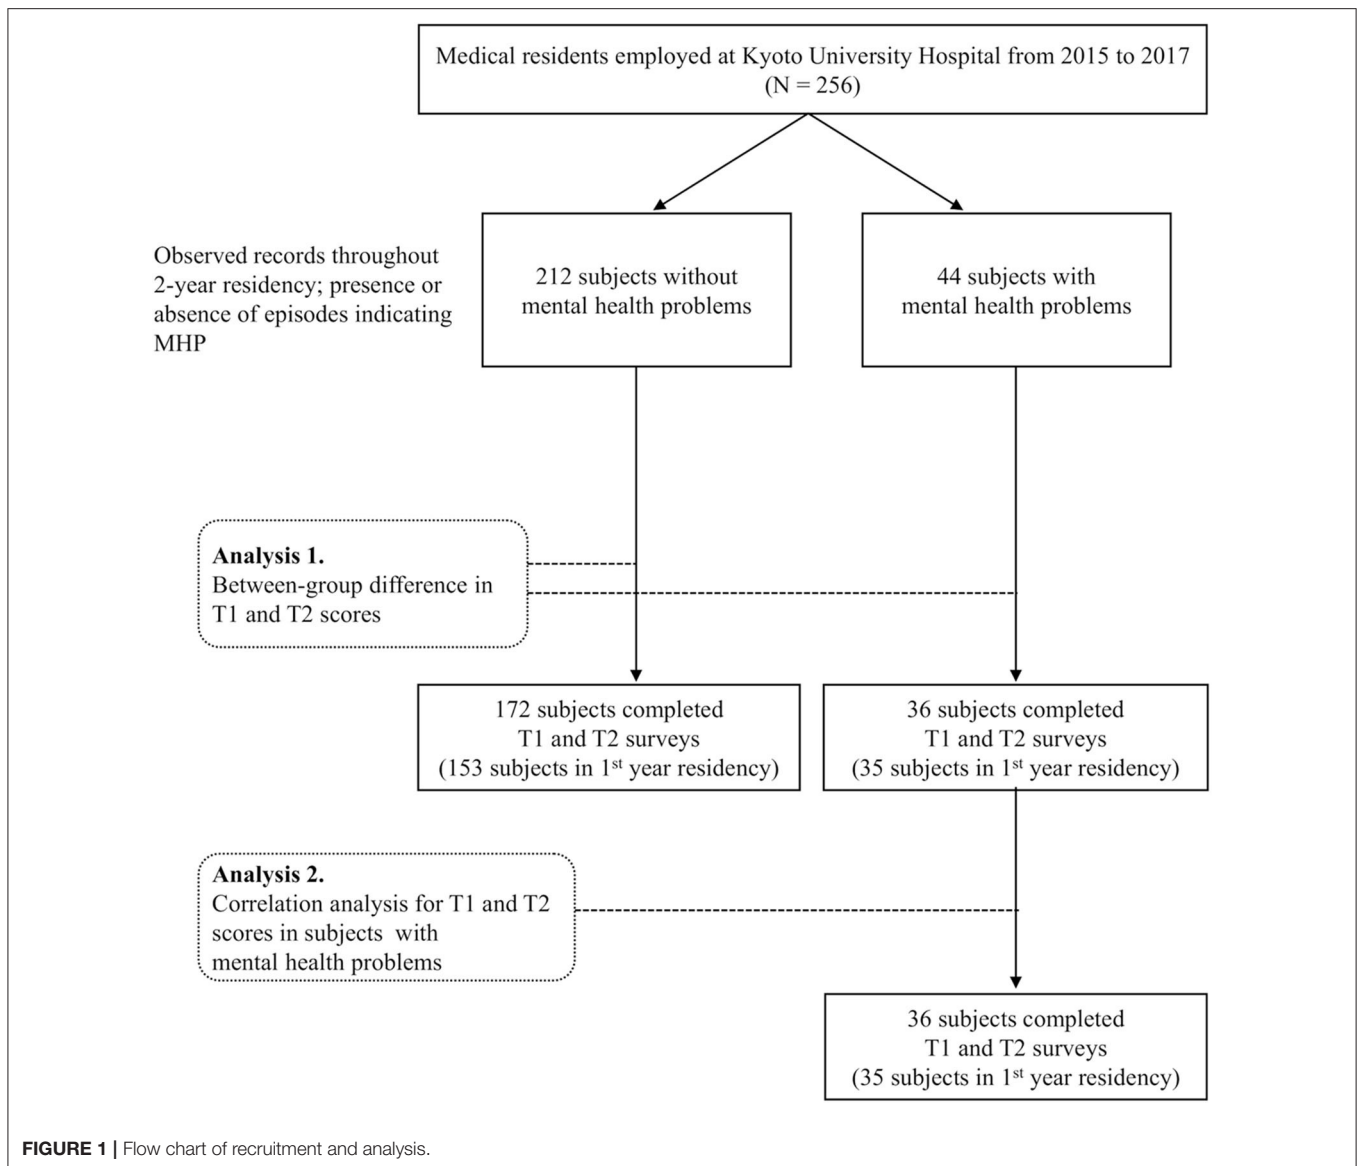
Medical residents employed at Kyoto University Hospital from 2015 to 2017 (N = 256)

Observed records throughout 2-year residency; presence or absence of episodes indicating MHP

212 subjects without mental health problems

44 subjects with mental health problems

**Analysis 1.**
Between-group difference in T1 and T2 scores

172 subjects completed T1 and T2 surveys (153 subjects in 1$^{st}$ year residency)

36 subjects completed T1 and T2 surveys (35 subjects in 1$^{st}$ year residency)

**Analysis 2.**
Correlation analysis for T1 and T2 scores in subjects with mental health problems

36 subjects completed T1 and T2 surveys (35 subjects in 1$^{st}$ year residency)

**FIGURE 1 |** Flow chart of recruitment and analysis.